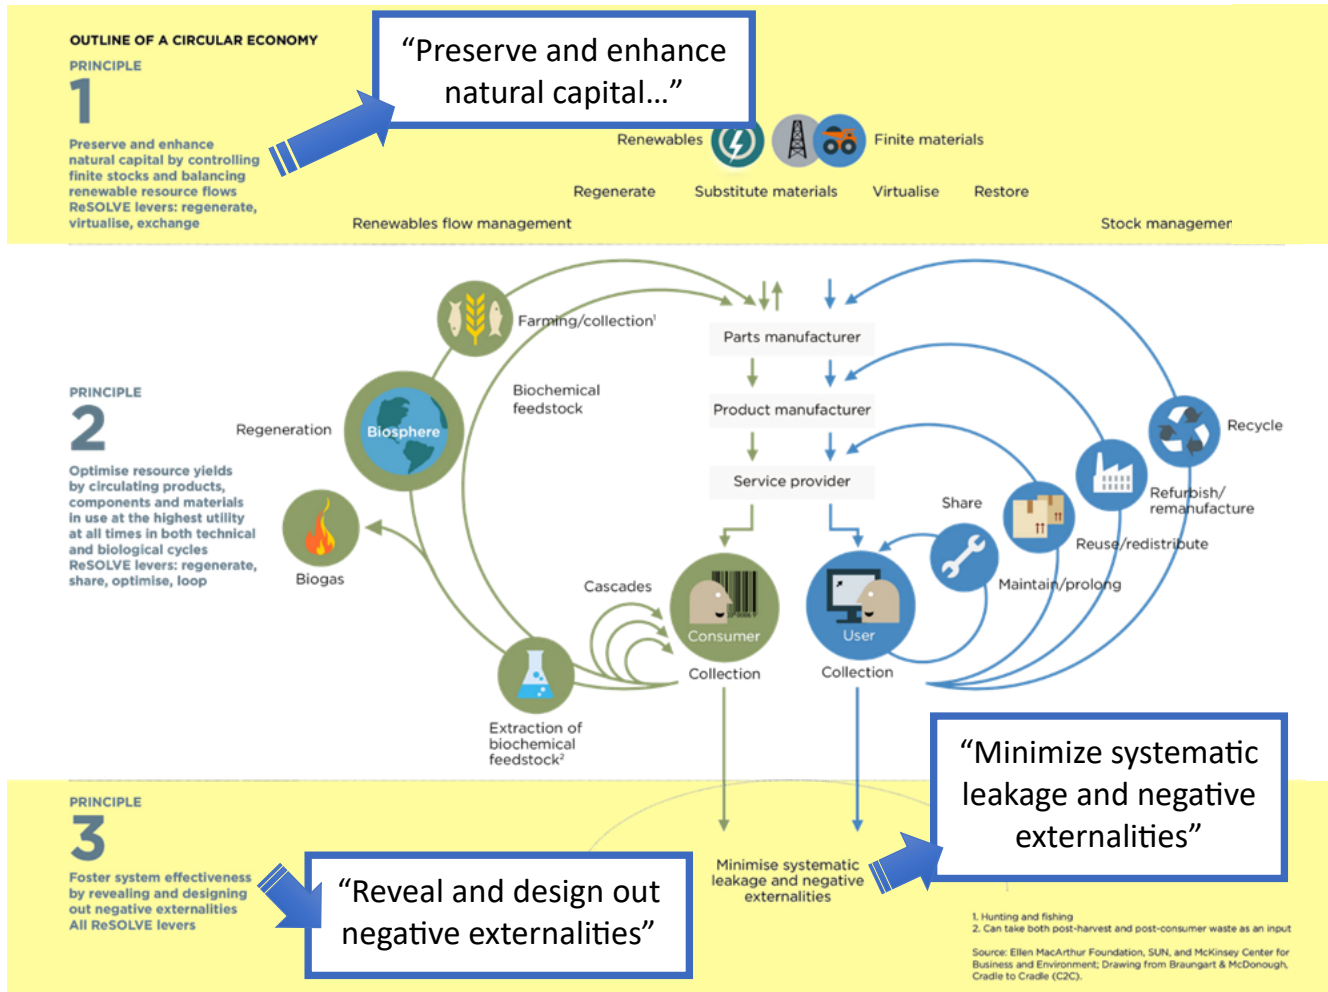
OUTLINE OF A CIRCULAR ECONOMY

PRINCIPLE

1

Preserve and enhance natural capital by controlling finite stocks and balancing renewable resource flows
ReSOLVE levers: regenerate, virtualise, exchange

“Preserve and enhance natural capital…”

Renewables

Finite materials

Regenerate

Substitute materials

Virtualise

Restore

Renewables flow management

Stock managemer

Farming/collection¹

Parts manufacturer

Biochemical feedstock

Product manufacturer

Service provider

Recycle

Refurbish/ remanufacture

Share

Reuse/redistribute

Maintain/prolong

PRINCIPLE

2

Optimise resource yields by circulating products, components and materials in use at the highest utility at all times in both technical and biological cycles
ReSOLVE levers: regenerate, share, optimise, loop

Regeneration

Biosphere

Biogas

Cascades

Consumer

User

Collection

Collection

Extraction of biochemical feedstock²

“Minimize systematic leakage and negative externalities”

PRINCIPLE

3

Foster system effectiveness by revealing and designing out negative externalities
All ReSOLVE levers

“Reveal and design out negative externalities”

Minimise systematic leakage and negative externalities

1. Hunting and fishing
2. Can take both post-harvest and post-consumer waste as an input

Source: Ellen MacArthur Foundation, SUN, and McKinsey Center for Business and Environment; Drawing from Braungart & McDonough, Cradle to Cradle (C2C).